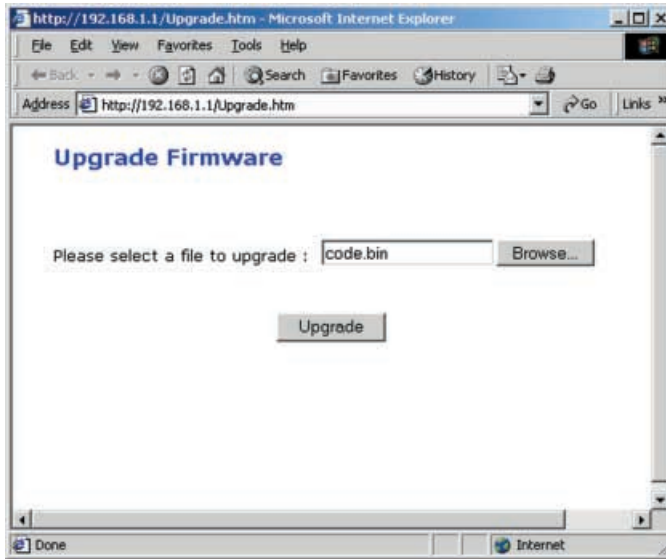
http://192.168.1.1/Upgrade.htm - Microsoft Internet Explorer

File Edit View Favorites Tools Help

Back Search Favorites History

Address http://192.168.1.1/Upgrade.htm Go Links

Upgrade Firmware

Please select a file to upgrade : code.bin Browse...

Upgrade

Done Internet